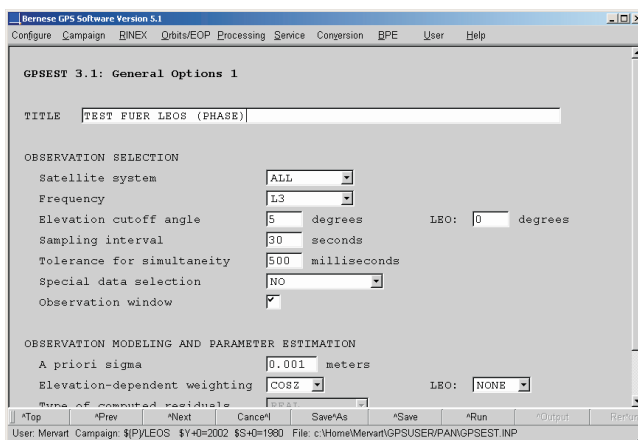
Bernese GPS Software Version 5.1

Configure Campaign RINEX Orbits/EOP Processing Service Conversion BPE User Help

GPSEST 3.1: General Options 1

TITLE TEST FUER LEOS (PHASE)

OBSERVATION SELECTION

Satellite system ALL

Frequency L3

Elevation cutoff angle 5 degrees LEO: 0 degrees

Sampling interval 30 seconds

Tolerance for simultaneity 500 milliseconds

Special data selection NO

Observation window

OBSERVATION MODELING AND PARAMETER ESTIMATION

A priori sigma 0.001 meters

Elevation-dependent weighting COSZ LEO: NONE

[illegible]

^Top ^Prev ^Next Cancel Save^As ^Save ^Run ^Output Rerun

User: Mervart Campaign: ${P}/LEOS $Y+0=2002 $S+0=1980 File: c:\Home\Mervart\GPSUSER/PAN\GPSEST.INP